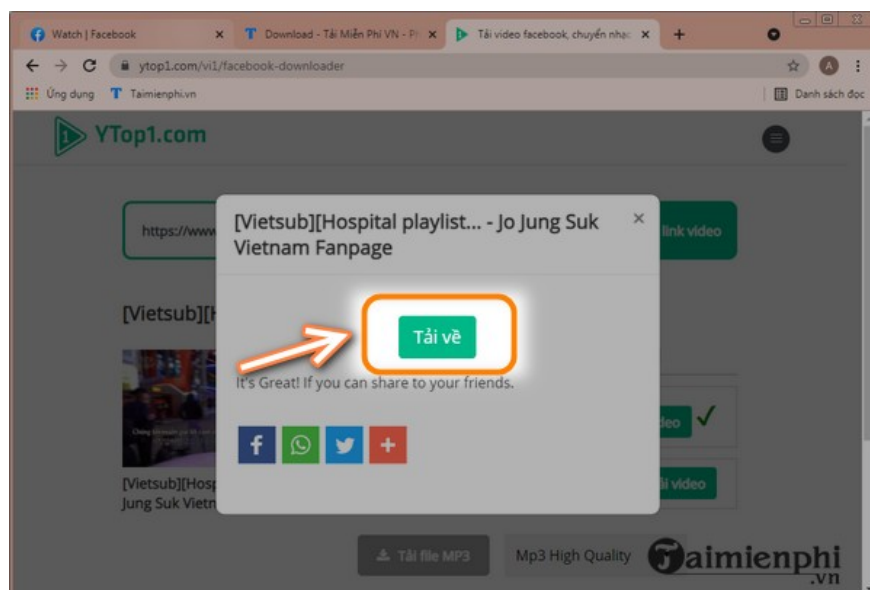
Watch | Facebook ×
Download - Tải Miễn Phí VN - Ph ×
Tải video facebook, chuyển nhạc ×
+

ytop1.com/vi1/facebook-downloader

Ứng dụng
Taimienphi.vn
Danh sách đọc

YTop1.com

https://www
link video

[Vietsub][H

[Vietsub][Hosp
Jung Suk Vietn

[Vietsub][Hospital playlist... - Jo Jung Suk Vietnam Fanpage
×

Tải về

It's Great! If you can share to your friends.

deo ✓
ải video

Tải file MP3
Mp3 High Quality

Taimienphi
.vn